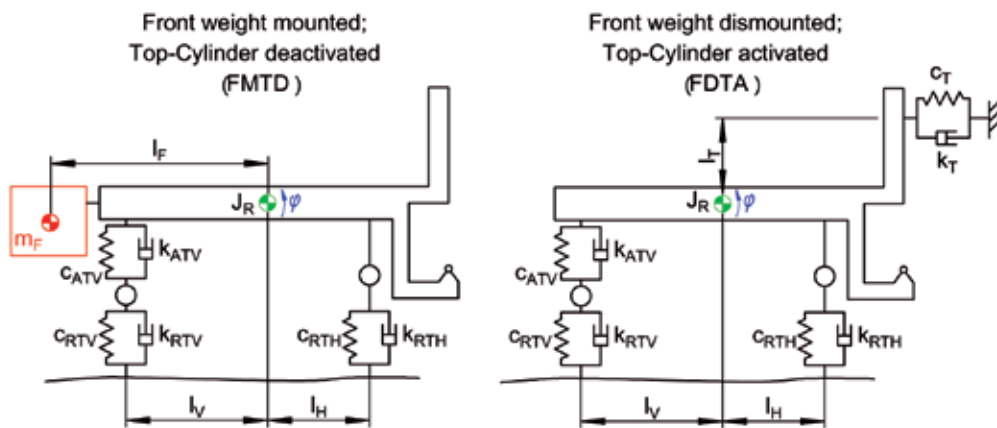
Front weight mounted;
Top-Cylinder deactivated
(FMTD )

$l_F$
$J_R$ $\varphi$
$m_F$
$k_{ATV}$
$c_{ATV}$
$c_{RTV}$ $k_{RTV}$
$c_{RTH}$ $k_{RTH}$
$l_V$ $l_H$

Front weight dismounted;
Top-Cylinder activated
(FDTA )

$c_T$
$k_T$
$l_T$
$J_R$ $\varphi$
$k_{ATV}$
$c_{ATV}$
$c_{RTV}$ $k_{RTV}$
$c_{RTH}$ $k_{RTH}$
$l_V$ $l_H$